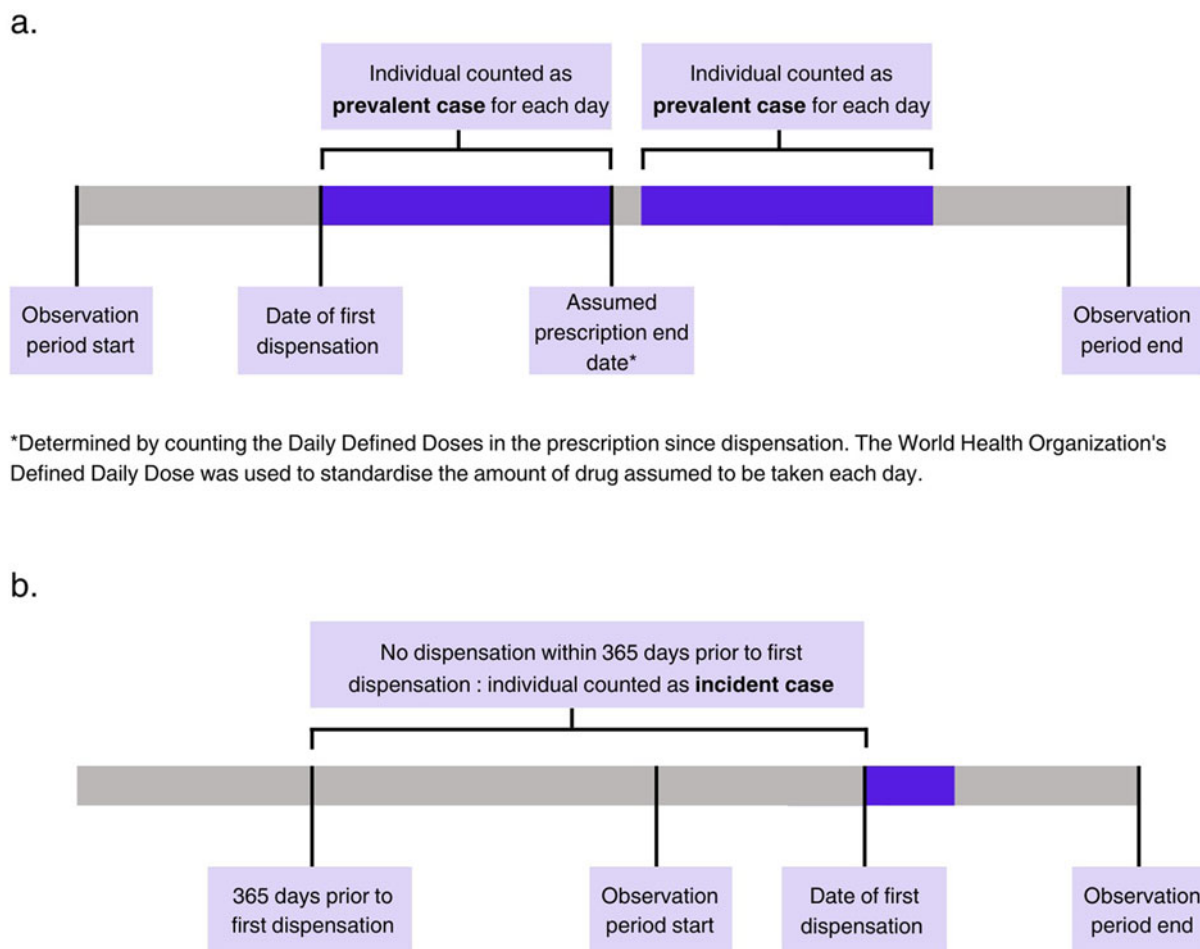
a.

Individual counted as **prevalent case** for each day

Individual counted as **prevalent case** for each day

Observation period start

Date of first dispensation

Assumed prescription end date*

Observation period end

*Determined by counting the Daily Defined Doses in the prescription since dispensation. The World Health Organization's Defined Daily Dose was used to standardise the amount of drug assumed to be taken each day.

b.

No dispensation within 365 days prior to first dispensation : individual counted as **incident case**

365 days prior to first dispensation

Observation period start

Date of first dispensation

Observation period end